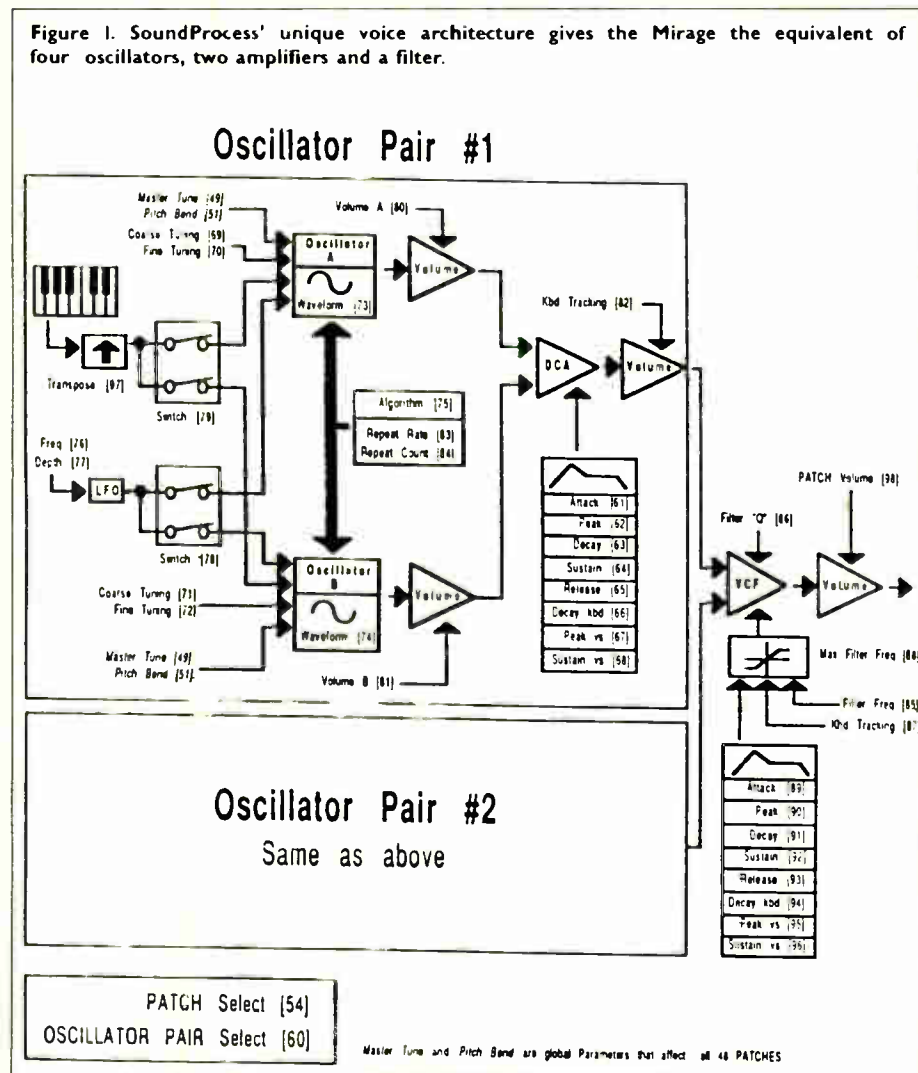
Figure 1. SoundProcess' unique voice architecture gives the Mirage the equivalent of four oscillators, two amplifiers and a filter.

Oscillator Pair #1

Master Tune [49]
Pitch Bend [51]
Coarse Tuning [69]
Fine Tuning [70]

Oscillator A
Waveform [73]

Volume A [80]

Volume

Transpose [97]

Switch [79]

Kbd Tracking [82]

DCA

Volume

Algorithm [75]
Repeat Rate [83]
Repeat Count [84]

Freq [76]
Depth [77]

LFO

Switch [78]

Attack [61]
Peak [62]
Decay [63]
Sustain [64]
Release [65]
Decay kbd [66]
Peak vs [67]
Sustain vs [68]

PATCH Volume [98]

Filter "Q" [86]

VCF

Volume

Coarse Tuning [71]
Fine Tuning [72]

Oscillator B
Waveform [74]

Volume

Master Tune [49]
Pitch Bend [51]

Volume B [81]

Max Filter Freq [88]

Filter Freq [85]
Kbd Tracking [87]

Oscillator Pair #2
Same as above

Attack [89]
Peak [90]
Decay [91]
Sustain [92]
Release [93]
Decay kbd [94]
Peak vs [95]
Sustain vs [96]

PATCH Select [54]
OSCILLATOR PAIR Select [60]

Master Tune and Pitch Bend are global Parameters that affect all 48 PATCHES